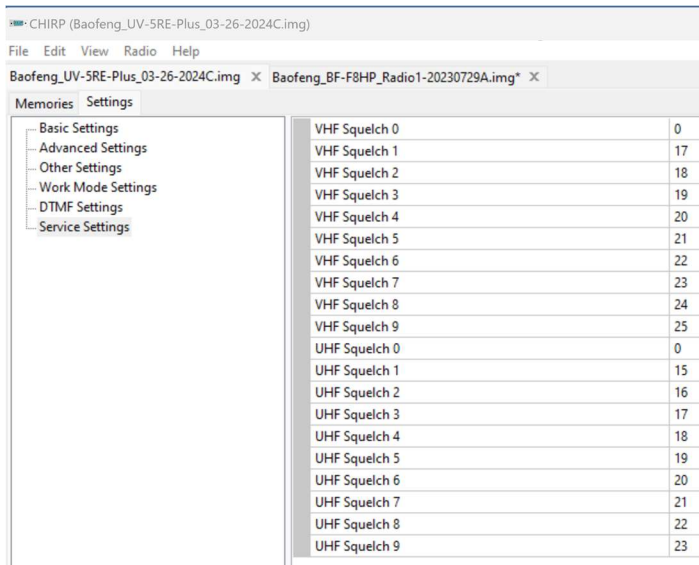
CHIRP (Baofeng_UV-5RE-Plus_03-26-2024C.img)

File Edit View Radio Help

Baofeng_UV-5RE-Plus_03-26-2024C.img ✕ Baofeng_BF-F8HP_Radio1-20230729A.img* ✕

Memories Settings

Basic Settings
Advanced Settings
Other Settings
Work Mode Settings
DTMF Settings
Service Settings

| | |
|---|---|
| VHF Squelch 0 | 0 |
| VHF Squelch 1 | 17 |
| VHF Squelch 2 | 18 |
| VHF Squelch 3 | 19 |
| VHF Squelch 4 | 20 |
| VHF Squelch 5 | 21 |
| VHF Squelch 6 | 22 |
| VHF Squelch 7 | 23 |
| VHF Squelch 8 | 24 |
| VHF Squelch 9 | 25 |
| UHF Squelch 0 | 0 |
| UHF Squelch 1 | 15 |
| UHF Squelch 2 | 16 |
| UHF Squelch 3 | 17 |
| UHF Squelch 4 | 18 |
| UHF Squelch 5 | 19 |
| UHF Squelch 6 | 20 |
| UHF Squelch 7 | 21 |
| UHF Squelch 8 | 22 |
| UHF Squelch 9 | 23 |